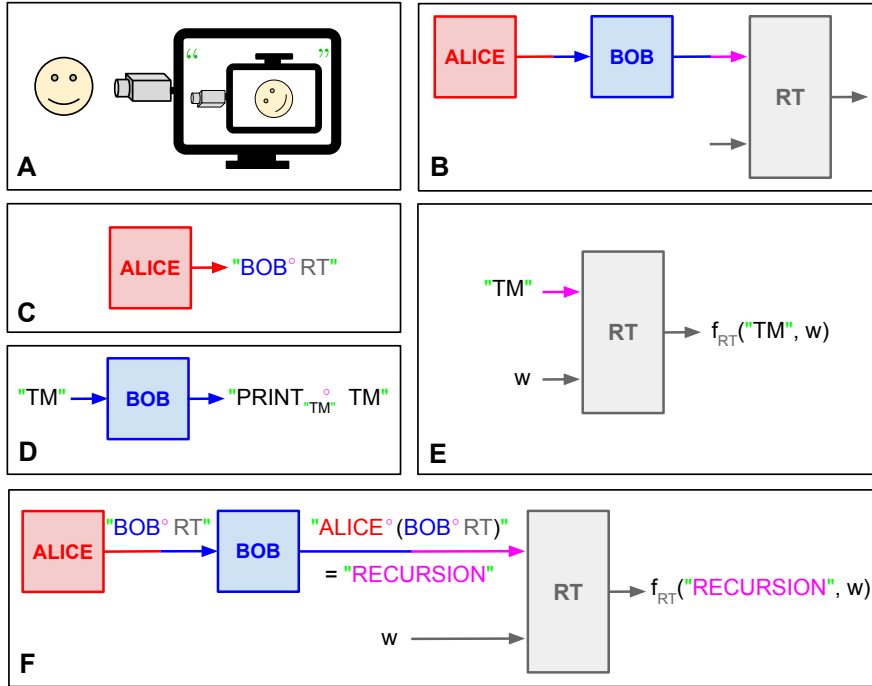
“ ”

A

ALICE

BOB

RT

B

ALICE

"BOB ∘ RT"

C

"TM"

BOB

"PRINT$_{\text{"TM"}}$ ∘ TM"

D

"TM"

RT

$f_{RT}$("TM", w)

w

E

ALICE

"BOB ∘ RT"

BOB

"ALICE ∘ (BOB ∘ RT)"

= "RECURSION"

RT

$f_{RT}$("RECURSION", w)

w

F